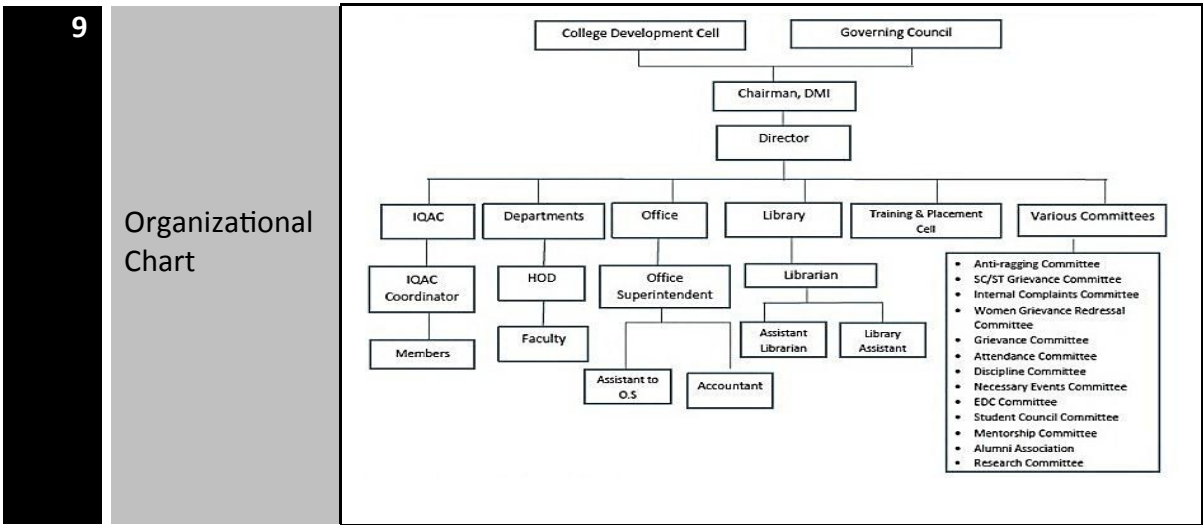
9

Organizational Chart

College Development Cell

Governing Council

Chairman, DMI

Director

IQAC

Departments

Office

Library

Training & Placement Cell

Various Committees

IQAC Coordinator

Members

HOD

Faculty

Office Superintendent

Assistant to O.S

Accountant

Librarian

Assistant Librarian

Library Assistant

- Anti-ragging Committee
- SC/ST Grievance Committee
- Internal Complaints Committee
- Women Grievance Redressal Committee
- Grievance Committee
- Attendance Committee
- Discipline Committee
- Necessary Events Committee
- EDC Committee
- Student Council Committee
- Mentorship Committee
- Alumni Association
- Research Committee